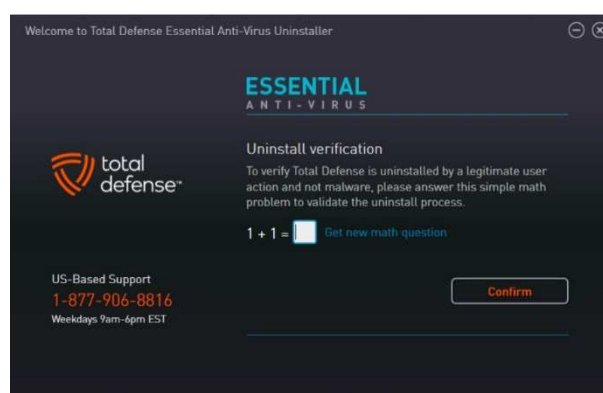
Welcome to Total Defense Essential Anti-Virus Uninstaller

ESSENTIAL
ANTI-VIRUS

total defense™

Uninstall verification
To verify Total Defense is uninstalled by a legitimate user action and not malware, please answer this simple math problem to validate the uninstall process.

$1 + 1 =$ Get new math question

US-Based Support
1-877-906-8816
Weekdays 9am-6pm EST

Confirm